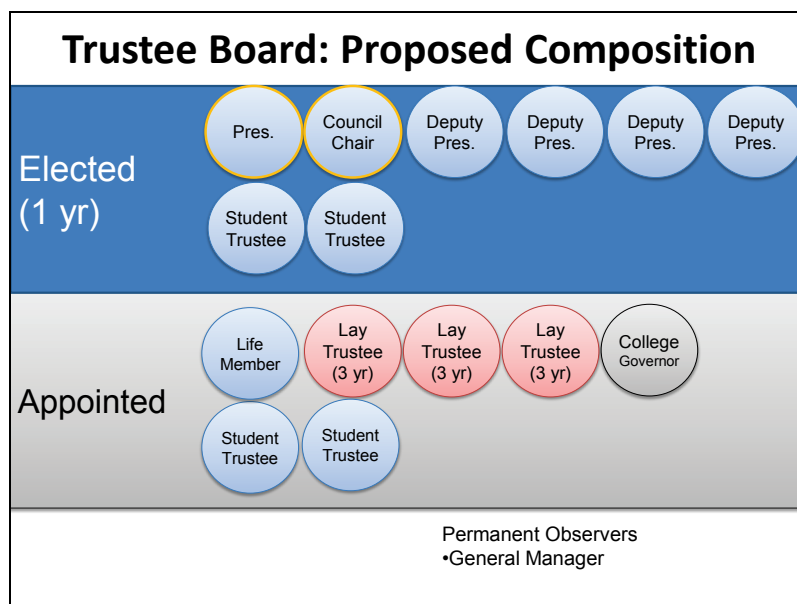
Trustee Board: Proposed Composition

Elected (1 yr)

Pres.

Council Chair

Deputy Pres.

Deputy Pres.

Deputy Pres.

Deputy Pres.

Student Trustee

Student Trustee

Appointed

Life Member

Lay Trustee (3 yr)

Lay Trustee (3 yr)

Lay Trustee (3 yr)

College Governor

Student Trustee

Student Trustee

Permanent Observers
•General Manager